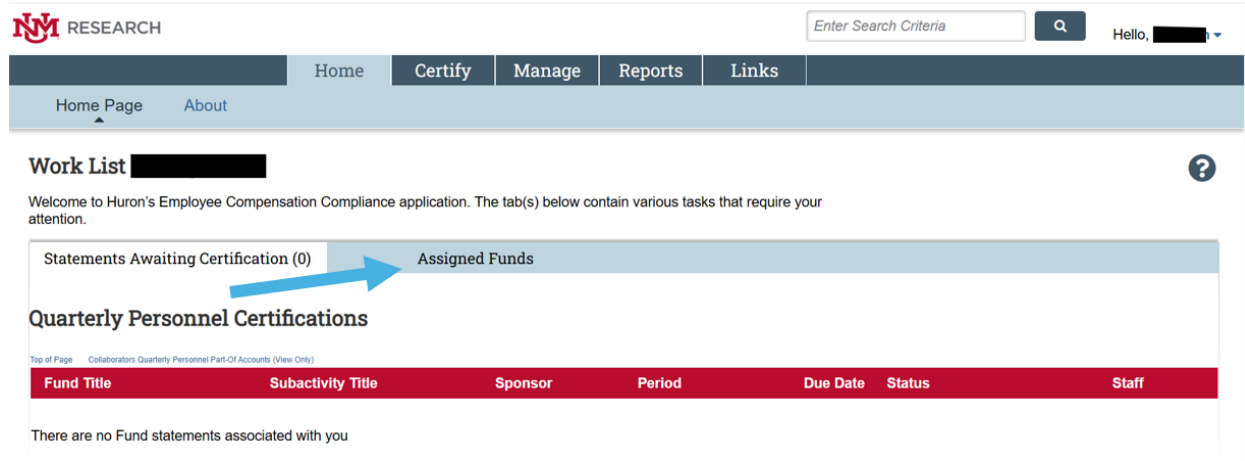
UNM RESEARCH

Enter Search Criteria

Hello, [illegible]

Home | Certify | Manage | Reports | Links

Home Page | About

Work List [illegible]

Welcome to Huron's Employee Compensation Compliance application. The tab(s) below contain various tasks that require your attention.

Statements Awaiting Certification (0) | Assigned Funds

Quarterly Personnel Certifications

Top of Page | Collaborators Quarterly Personnel Part-Of Accounts (View Only)

| Fund Title | Subactivity Title | Sponsor | Period | Due Date | Status | Staff |
|---|---|---|---|---|---|---|

There are no Fund statements associated with you